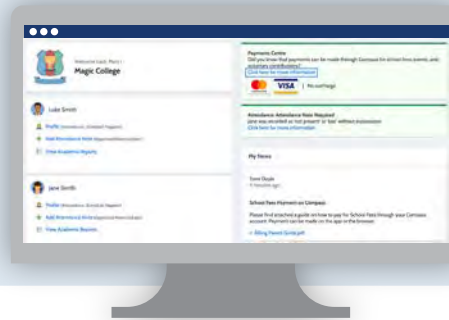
Welcome back, Mary!
Magic College

Luke Smith
Profile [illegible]
Add Attendance Note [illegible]
View Academic Reports

Jane Smith
Profile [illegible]
Add Attendance Note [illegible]
View Academic Reports

Payments Centre
Did you know that payments can be made through Compass for school fees, events, and voluntary contributions?
Click here for more information
VISA | No surcharge

Attendance: Attendance Note Required
Jane was recorded as 'not present' or 'late' without explanation
Click here for more information

My News

Tone Doyle
4 minutes ago

School Fees Payment on Compass
Please find attached a guide on how to pay for School Fees through your Compass account. Payment can be made on the app or the browser.
Billing Parent Guide.pdf